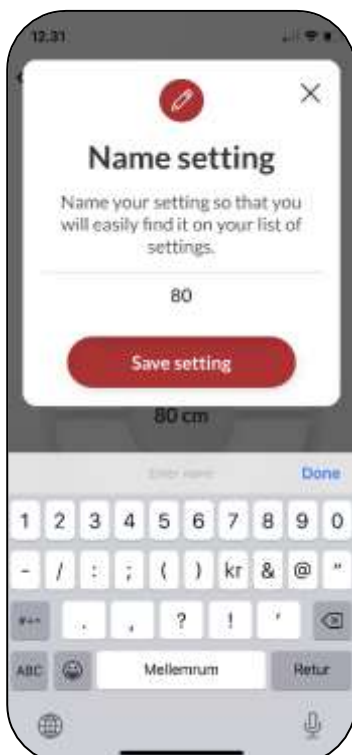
12.31

×

Name setting

Name your setting so that you will easily find it on your list of settings.

80

Save setting

80 cm

Enter name

Done

1 2 3 4 5 6 7 8 9 0

- / : ; ( ) kr & @ "

#+= . , ? ! '

ABC

Mellemrum

Retur